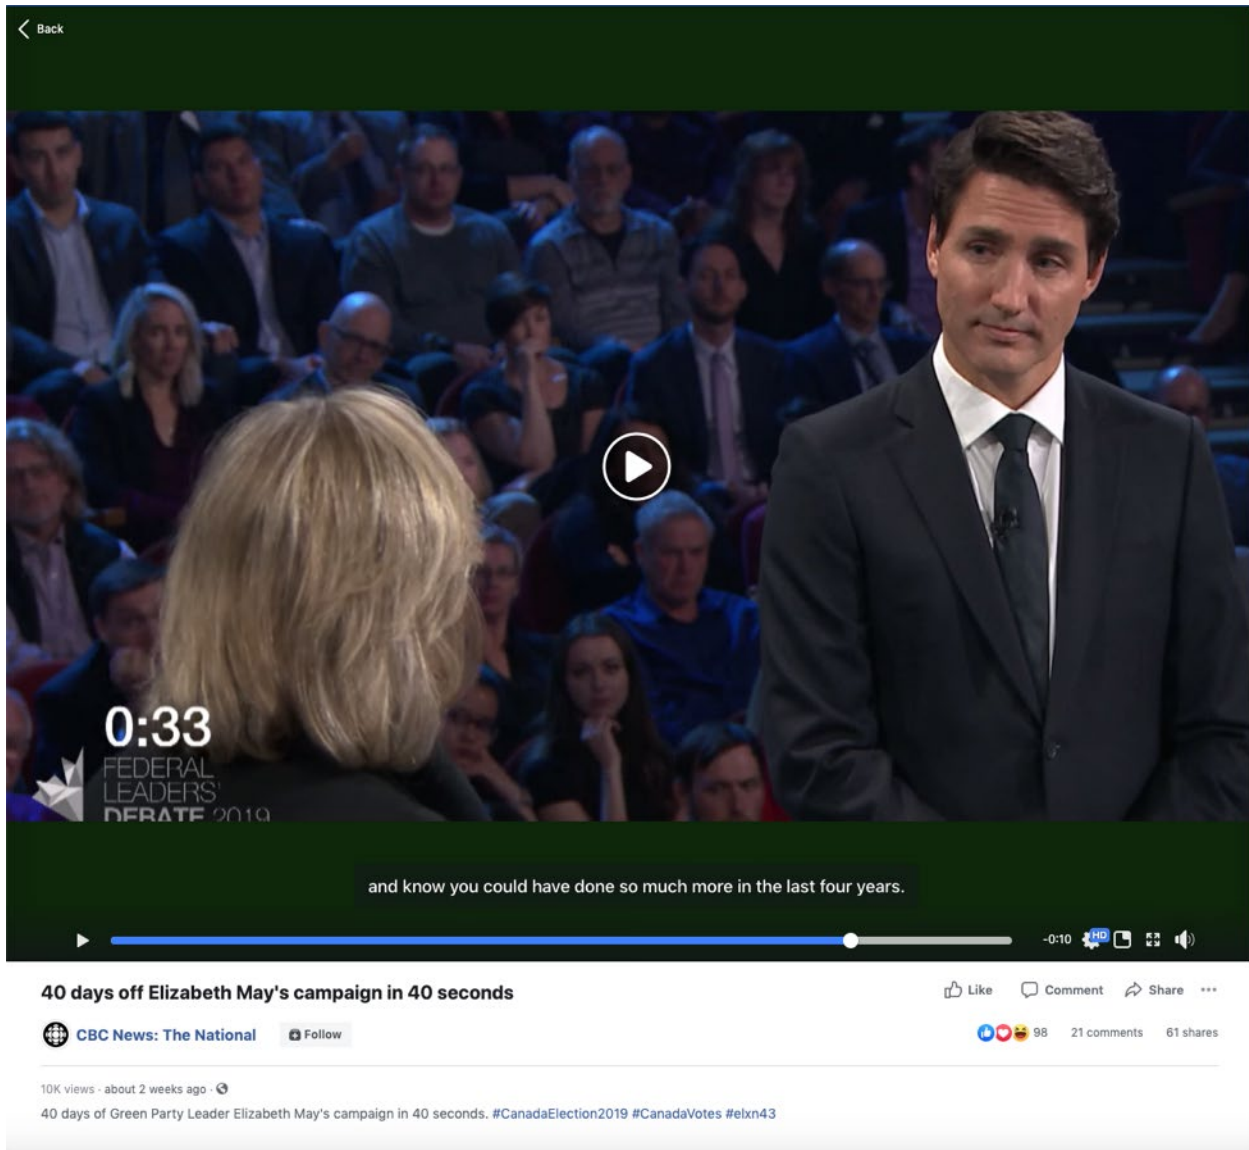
Back

0:33
FEDERAL
LEADERS'
DEBATE 2019

and know you could have done so much more in the last four years.

-0:10 HD

40 days off Elizabeth May's campaign in 40 seconds

Like Comment Share ···

CBC News: The National Follow

98 21 comments 61 shares

10K views · about 2 weeks ago ·

40 days of Green Party Leader Elizabeth May's campaign in 40 seconds. #CanadaElection2019 #CanadaVotes #elxn43